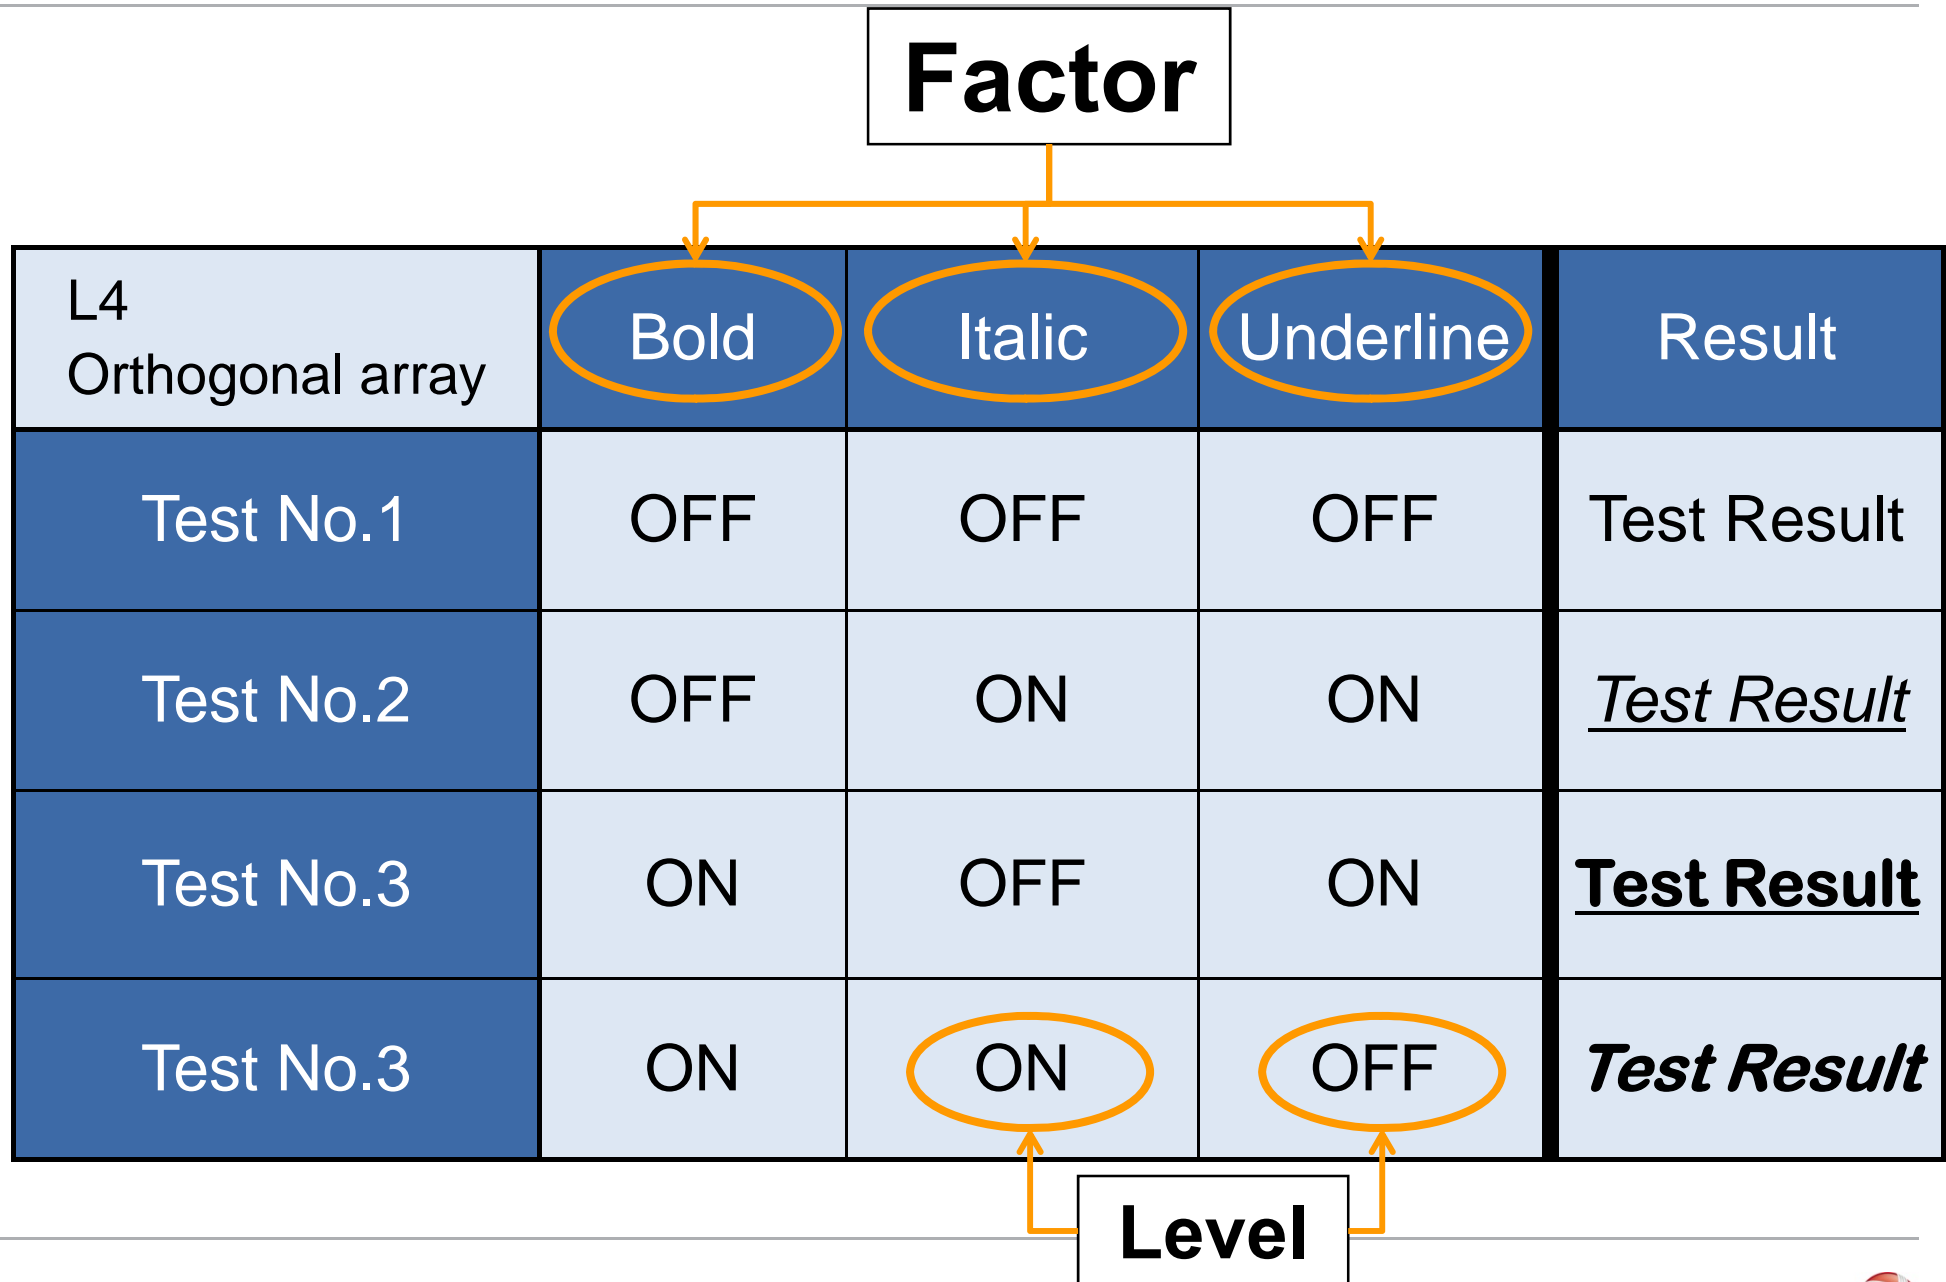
Factor

| L4 Orthogonal array | Bold | Italic | Underline | Result |
|---|---|---|---|---|
| Test No.1 | OFF | OFF | OFF | Test Result |
| Test No.2 | OFF | ON | ON | *Test Result* |
| Test No.3 | ON | OFF | ON | **Test Result** |
| Test No.3 | ON | ON | OFF | ***Test Result*** |

Level